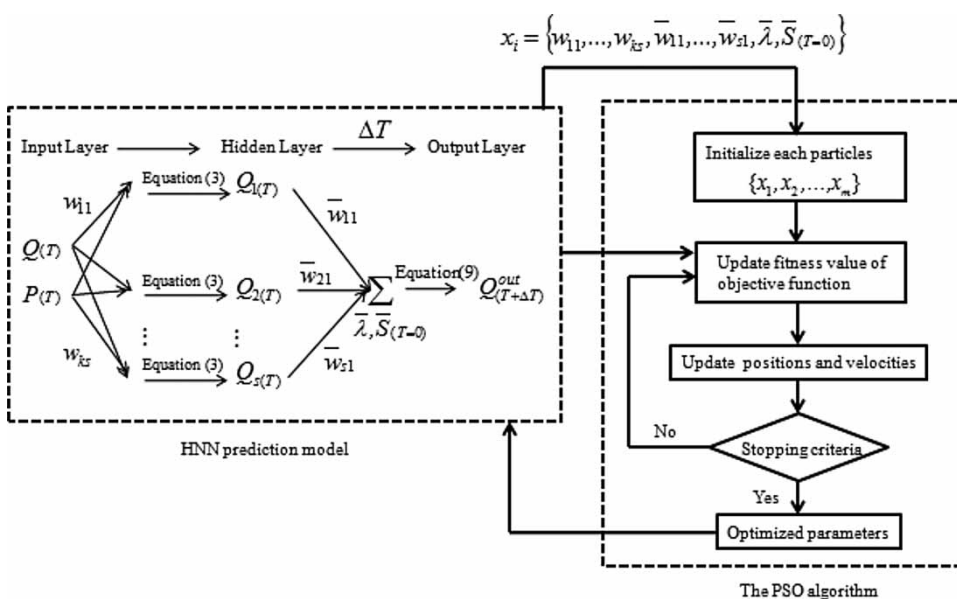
$x_i = \{w_{11}, ..., w_{ks}, \overline{w}_{11}, ..., \overline{w}_{s1}, \overline{\lambda}, \overline{S}_{(T=0)}\}$

Input Layer

Hidden Layer

$\Delta T$

Output Layer

$w_{11}$

$Q_{(T)}$

$P_{(T)}$

$w_{ks}$

Equation (3)

Equation (3)

Equation (3)

$Q_{1(T)}$

$Q_{2(T)}$

$\vdots$

$\vdots$

$Q_{s(T)}$

$\overline{w}_{11}$

$\overline{w}_{21}$

$\overline{w}_{s1}$

$\sum$

$\overline{\lambda}, \overline{S}_{(T=0)}$

Equation(9)

$Q^{out}_{(T+\Delta T)}$

HNN prediction model

Initialize each particles $\{x_1, x_2, ..., x_m\}$

Update fitness value of objective function

Update positions and velocities

Stopping criteria

No

Yes

Optimized parameters

The PSO algorithm